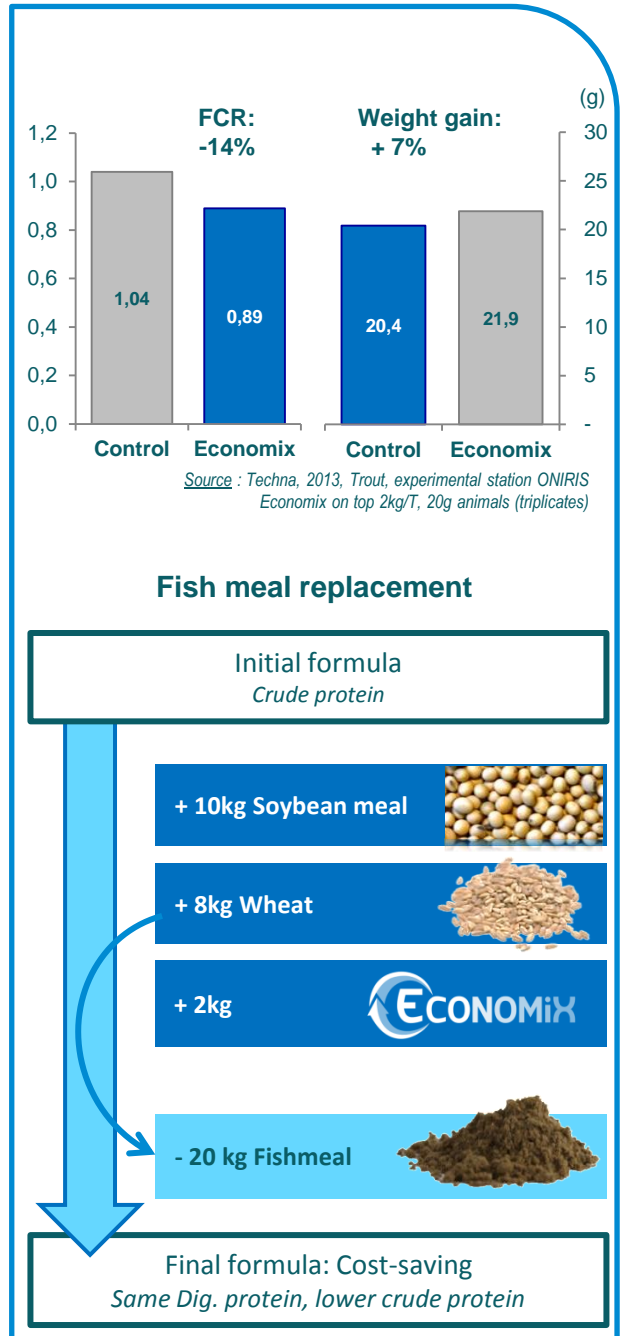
(g)

| | 1,2 | 30 |
|---|---|---|
| | 1,0 | 25 |
| | 0,8 | 20 |
| | 0,6 | 15 |
| | 0,4 | 10 |
| | 0,2 | 5 |
| | 0,0 | - |

FCR: -14%

Weight gain: + 7%

1,04

0,89

20,4

21,9

Control Economix Control Economix

Source : Techna, 2013, Trout, experimental station ONIRIS
Economix on top 2kg/T, 20g animals (triplicates)

Fish meal replacement

Initial formula
Crude protein

+ 10kg Soybean meal

+ 8kg Wheat

+ 2kg ECONOMIX

- 20 kg Fishmeal

Final formula: Cost-saving
Same Dig. protein, lower crude protein